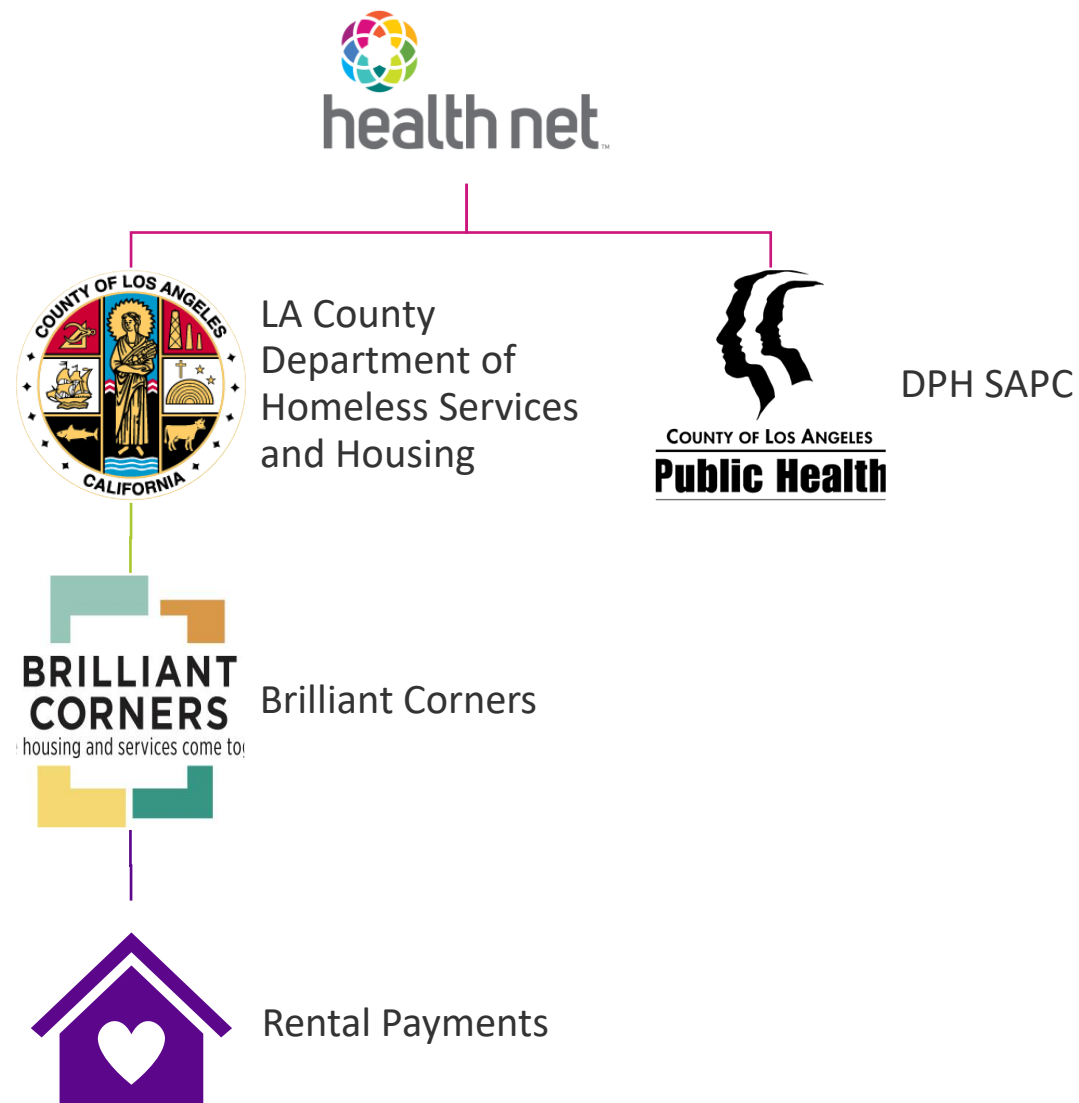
health net™

COUNTY OF LOS ANGELES
CALIFORNIA

LA County Department of Homeless Services and Housing

COUNTY OF LOS ANGELES
Public Health

DPH SAPC

BRILLIANT CORNERS
housing and services come to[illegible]

Brilliant Corners

Rental Payments